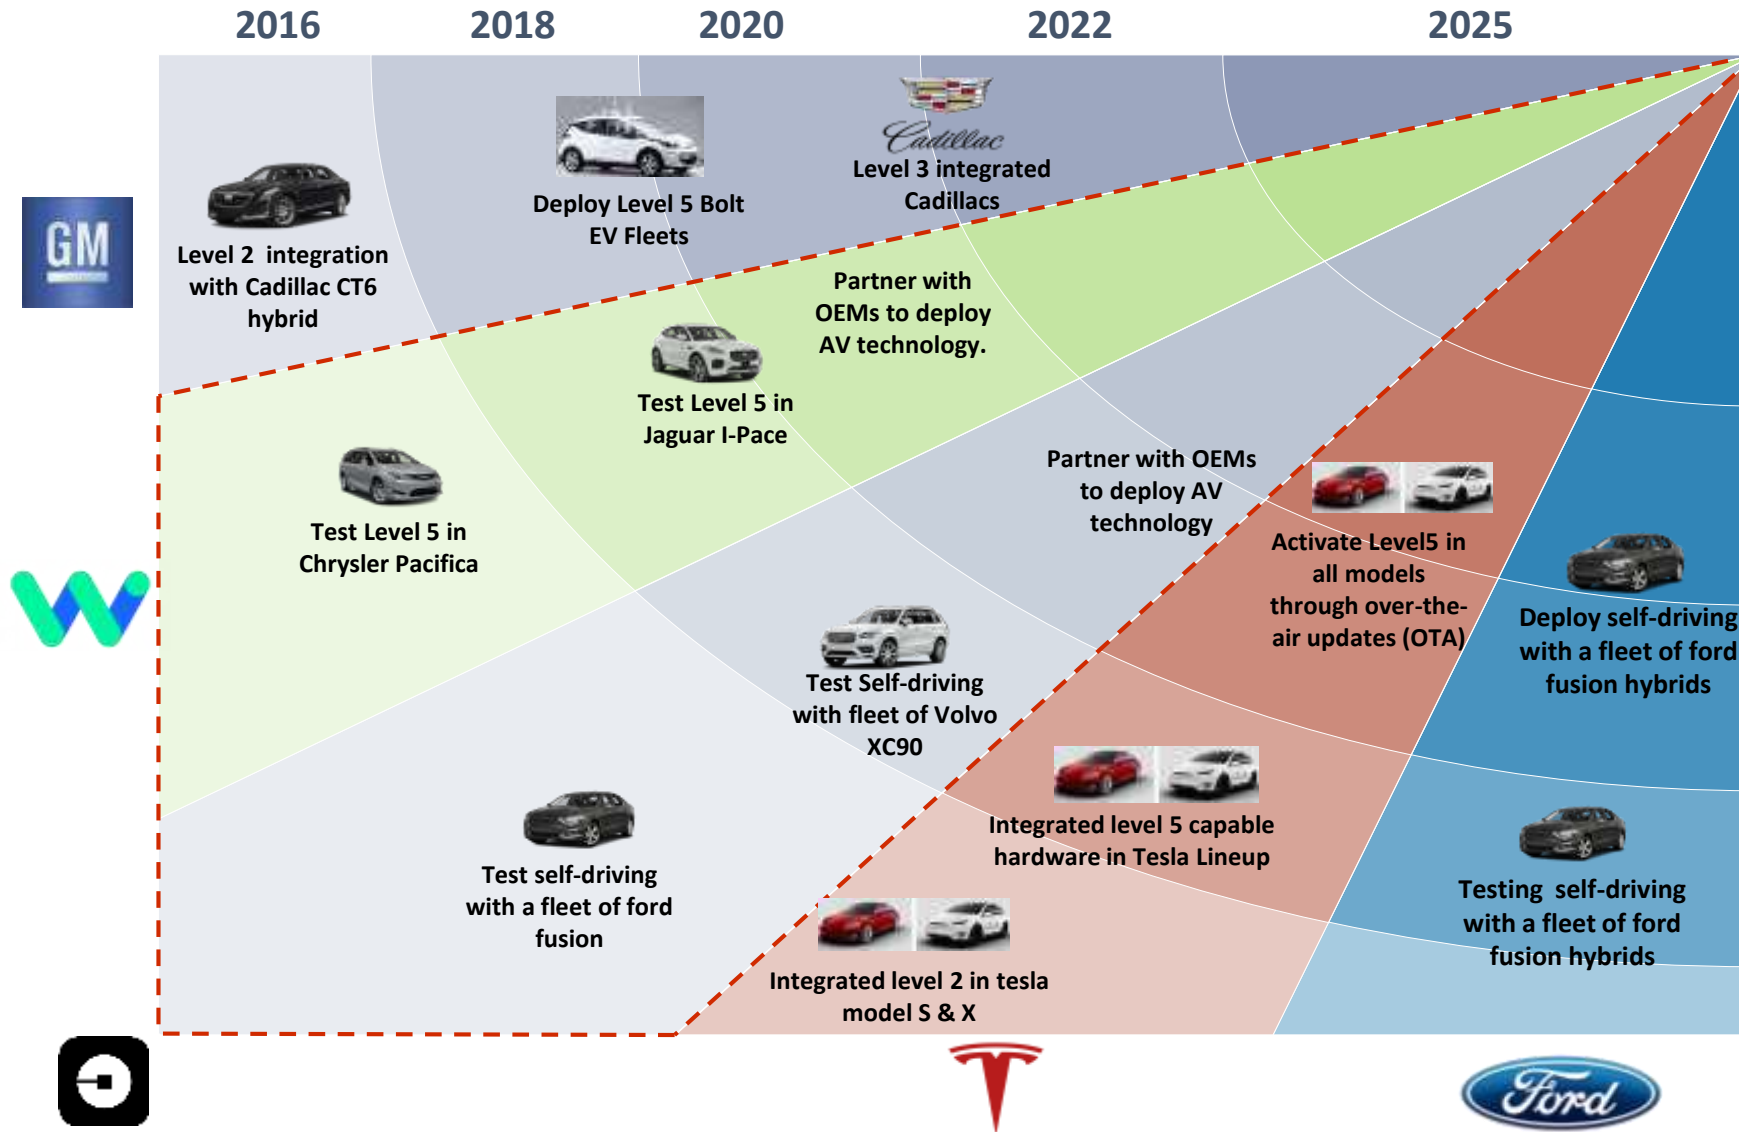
2016
2018
2020
2022
2025

GM

Level 2 integration with Cadillac CT6 hybrid

Deploy Level 5 Bolt EV Fleets

Cadillac

Level 3 integrated Cadillacs

Partner with OEMs to deploy AV technology.

Test Level 5 in Jaguar I-Pace

Test Level 5 in Chrysler Pacifica

Partner with OEMs to deploy AV technology

Activate Level5 in all models through over-the-air updates (OTA)

Deploy self-driving with a fleet of ford fusion hybrids

Test Self-driving with fleet of Volvo XC90

Integrated level 5 capable hardware in Tesla Lineup

Test self-driving with a fleet of ford fusion

Testing self-driving with a fleet of ford fusion hybrids

Integrated level 2 in tesla model S & X

Ford